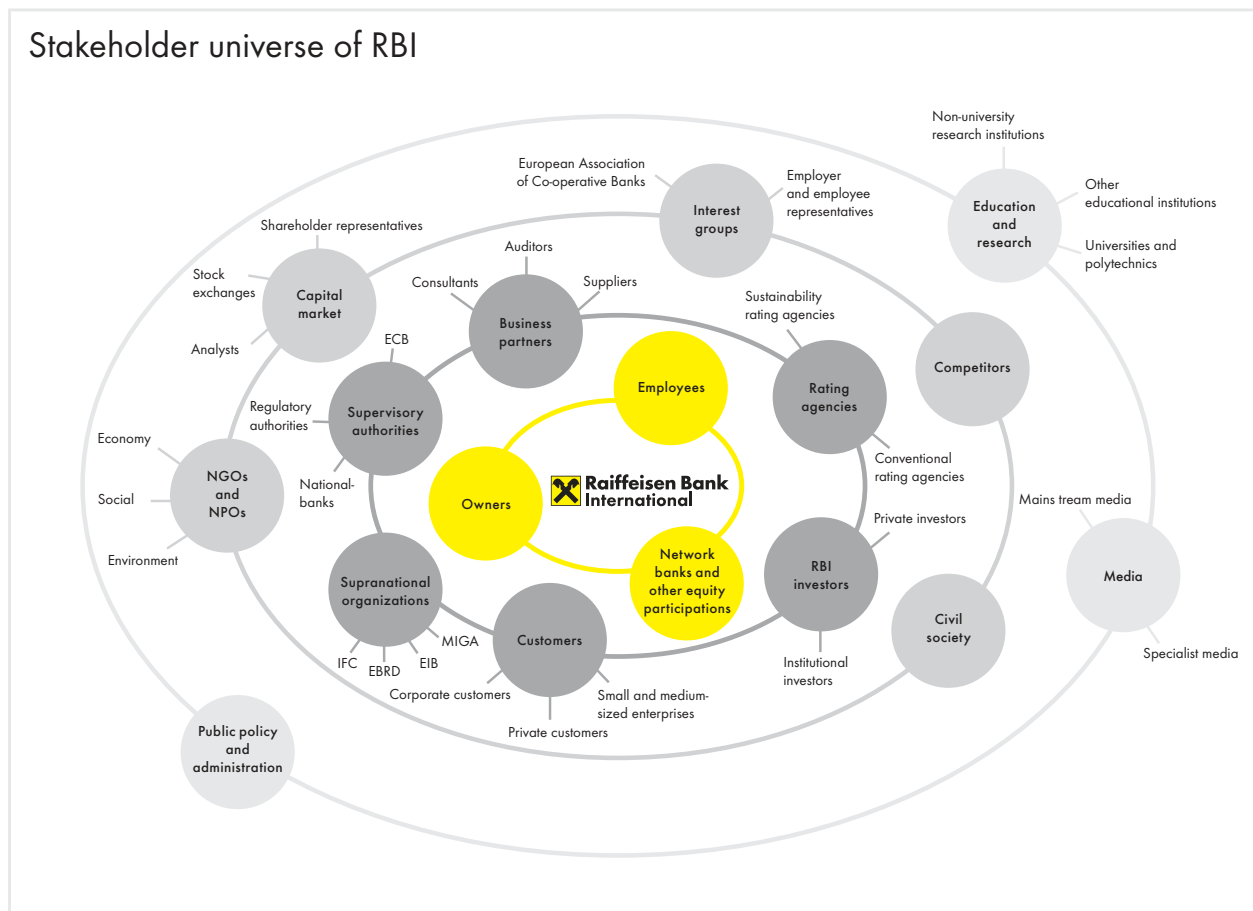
Stakeholder universe of RBI

Non-university research institutions

Education and research

Other educational institutions

Universities and polytechnics

European Association of Co-operative Banks

Interest groups

Employer and employee representatives

Shareholder representatives

Stock exchanges

Capital market

Analysts

Auditors

Consultants

Suppliers

Business partners

Sustainability rating agencies

Competitors

ECB

Employees

Rating agencies

Regulatory authorities

Supervisory authorities

Economy

NGOs and NPOs

Social

Environment

National-banks

Owners

Raiffeisen Bank International

Conventional rating agencies

Mains tream media

Private investors

Network banks and other equity participations

RBI investors

Media

Supranational organizations

Civil society

MIGA

IFC

EBRD

EIB

Customers

Institutional investors

Specialist media

Corporate customers

Small and medium-sized enterprises

Private customers

Public policy and administration